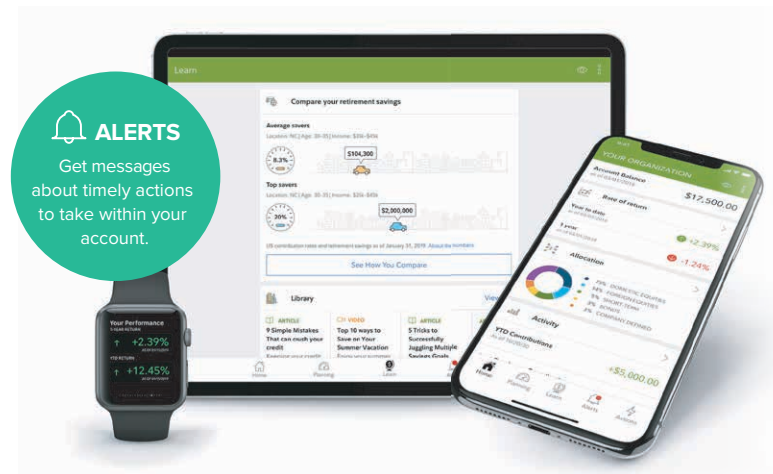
ALERTS

Get messages about timely actions to take within your account.

Learn

Compare your retirement savings

Average savers

Location: NC | Age: 30-35 | Income: $20k-$40k

8.3%

$104,300

Top savers

Location: NC | Age: 30-35 | Income: $20k-$40k

30%

$2,000,000

US contribution rates and retirement savings as of January 31, 2019. About the numbers

See How You Compare

Library

View

ARTICLE
9 Simple Mistakes That can crush your credit

VIDEO
Top 10 ways to Save on Your Summer Vacation

ARTICLE
5 Tricks to Successfully Juggling Multiple Savings Goals

Home

Planning

Learn

Your Performance

+2.39%

YTD RETURN

+12.45%

YOUR ORGANIZATION

Account Balance

$17,500.00

Rate of return

Year to date

+2.39%

1 year

-1.24%

Allocation

Activity

YTD Contributions

+$5,000.00

Home

Planning

Learn

Alerts

Actions